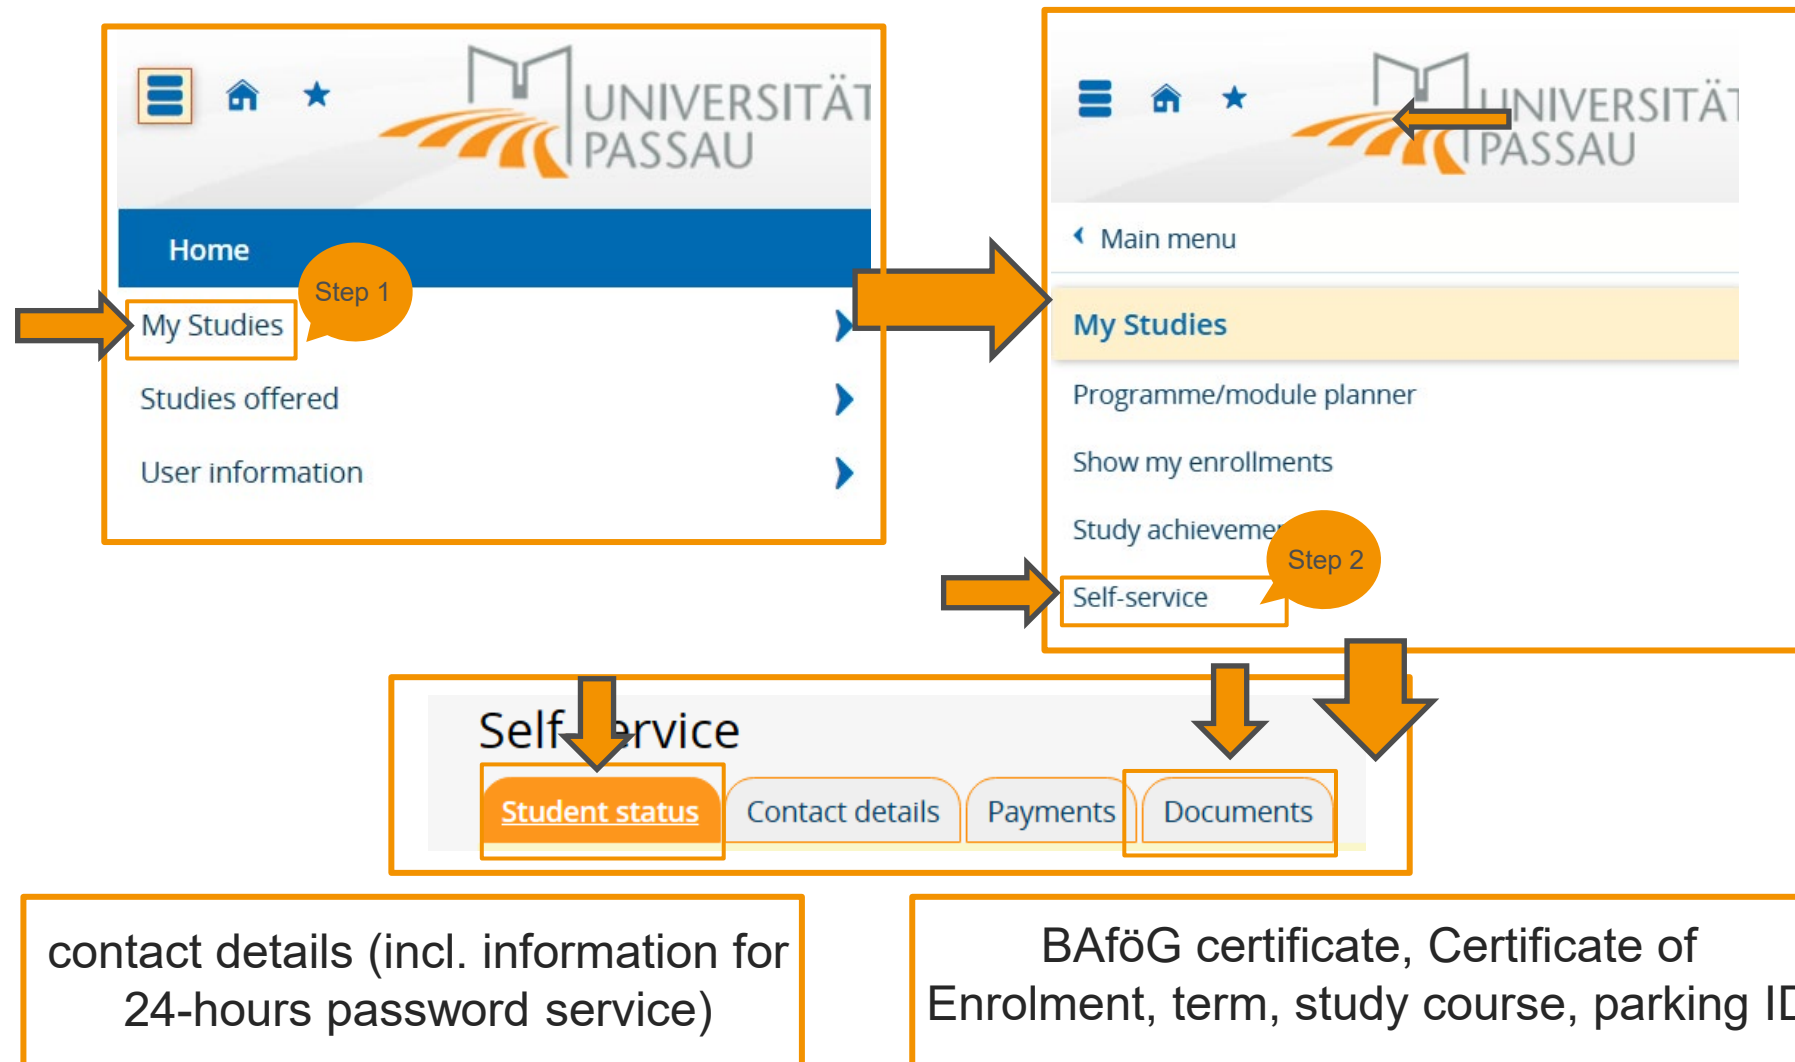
UNIVERSITÄT PASSAU

Home

Step 1

My Studies

Studies offered

User information

UNIVERSITÄT PASSAU

Main menu

My Studies

Programme/module planner

Show my enrollments

Study achieveme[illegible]

Step 2

Self-service

Self-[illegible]rvice

Student status

Contact details

Payments

Documents

contact details (incl. information for 24-hours password service)

BAföG certificate, Certificate of Enrolment, term, study course, parking I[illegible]